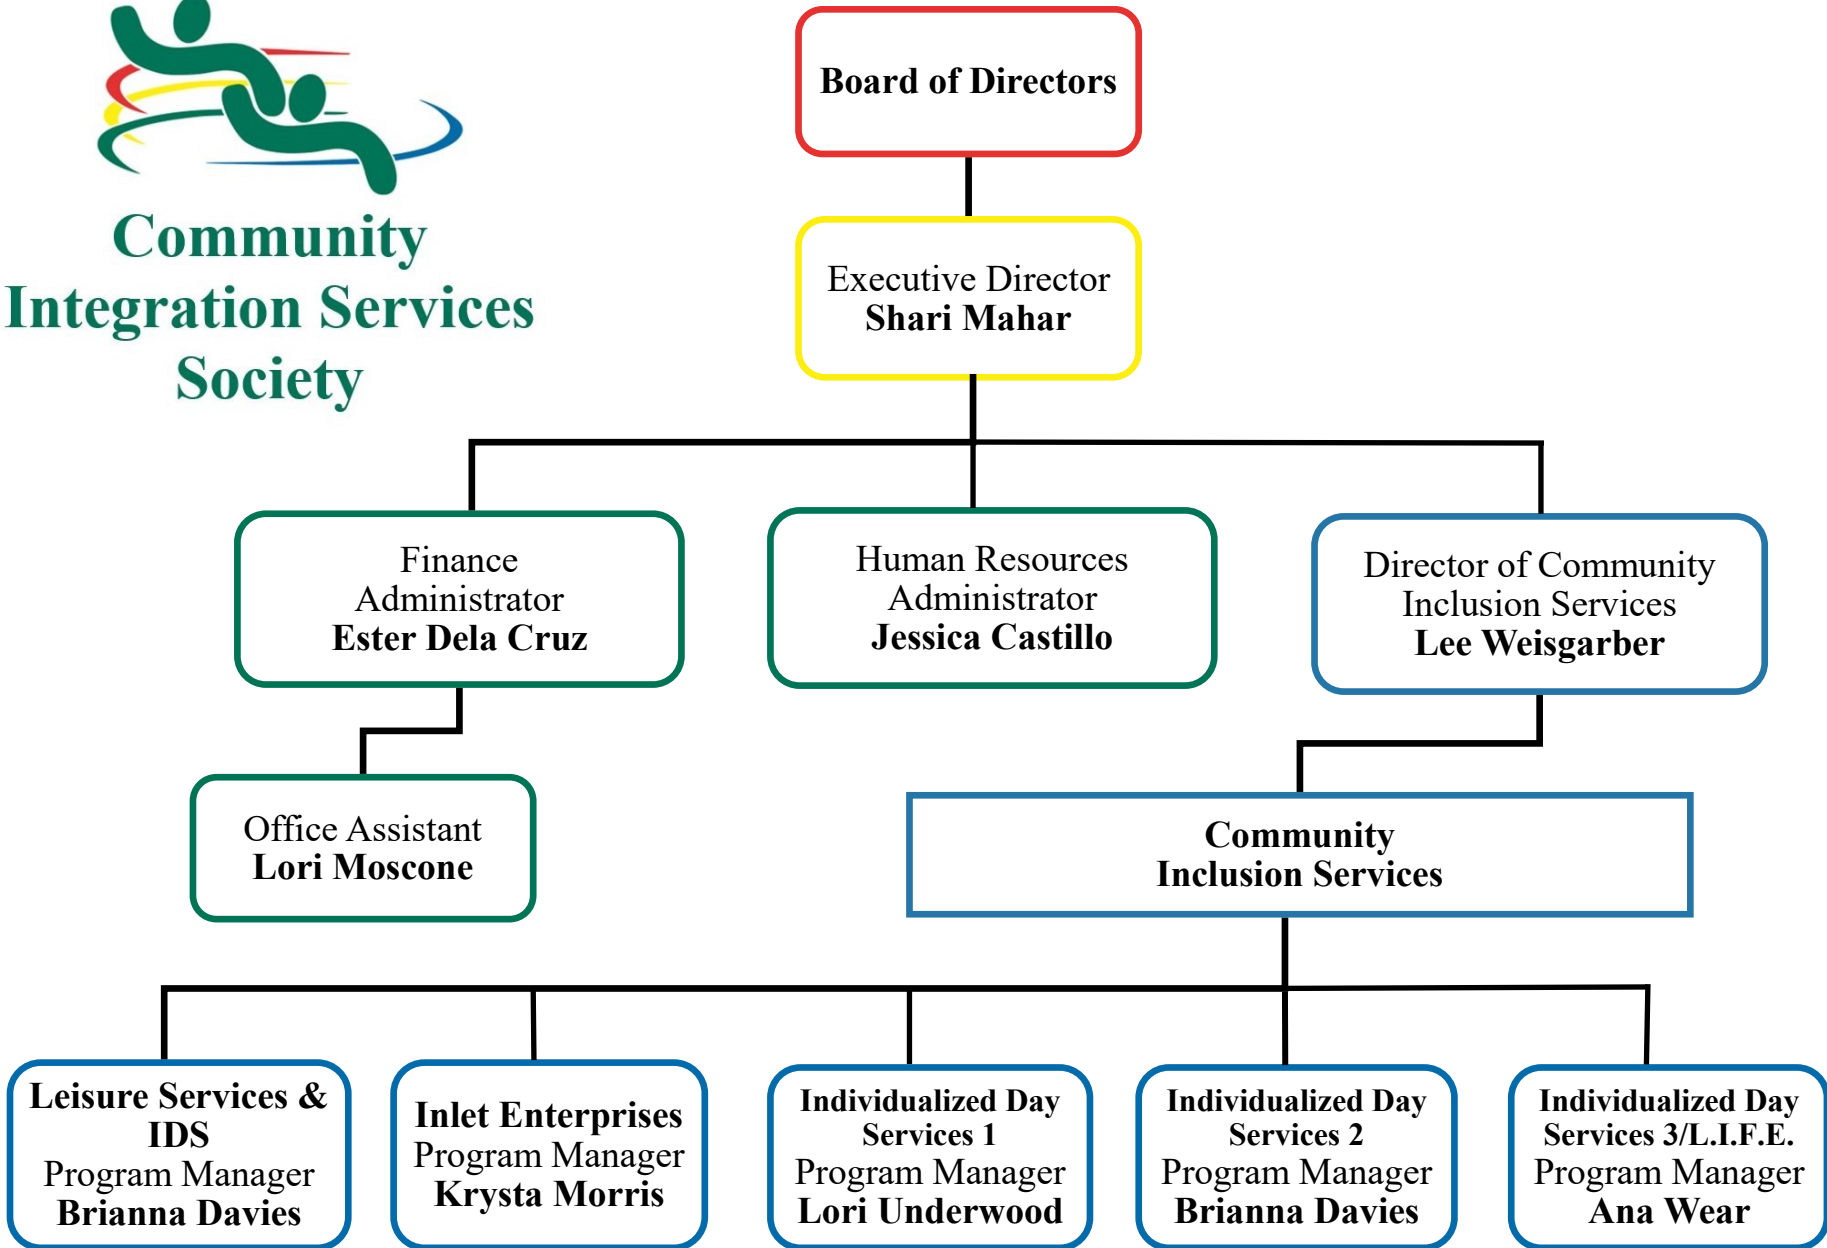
Community Integration Services Society

Board of Directors

Executive Director
Shari Mahar

Finance Administrator
Ester Dela Cruz

Human Resources Administrator
Jessica Castillo

Director of Community Inclusion Services
Lee Weisgarber

Office Assistant
Lori Moscone

Community Inclusion Services

Leisure Services & IDS
Program Manager
Brianna Davies

Inlet Enterprises
Program Manager
Krysta Morris

Individualized Day Services 1
Program Manager
Lori Underwood

Individualized Day Services 2
Program Manager
Brianna Davies

Individualized Day Services 3/L.I.F.E.
Program Manager
Ana Wear